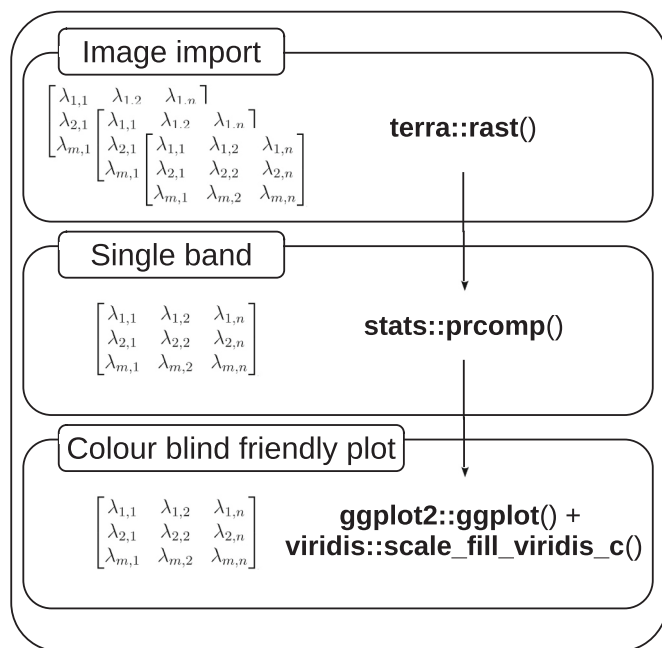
Image import

$\begin{bmatrix} \lambda_{1,1} & \lambda_{1,2} & \lambda_{1,n} \\ \lambda_{2,1} & & \\ \lambda_{m,1} & & \end{bmatrix}$ $\begin{bmatrix} \lambda_{1,1} & \lambda_{1,2} & \lambda_{1,n} \\ \lambda_{2,1} & & \\ \lambda_{m,1} & & \end{bmatrix}$ $\begin{bmatrix} \lambda_{1,1} & \lambda_{1,2} & \lambda_{1,n} \\ \lambda_{2,1} & \lambda_{2,2} & \lambda_{2,n} \\ \lambda_{m,1} & \lambda_{m,2} & \lambda_{m,n} \end{bmatrix}$

terra::rast()

Single band

$\begin{bmatrix} \lambda_{1,1} & \lambda_{1,2} & \lambda_{1,n} \\ \lambda_{2,1} & \lambda_{2,2} & \lambda_{2,n} \\ \lambda_{m,1} & \lambda_{m,2} & \lambda_{m,n} \end{bmatrix}$

stats::prcomp()

Colour blind friendly plot

$\begin{bmatrix} \lambda_{1,1} & \lambda_{1,2} & \lambda_{1,n} \\ \lambda_{2,1} & \lambda_{2,2} & \lambda_{2,n} \\ \lambda_{m,1} & \lambda_{m,2} & \lambda_{m,n} \end{bmatrix}$

ggplot2::ggplot() +
viridis::scale_fill_viridis_c()